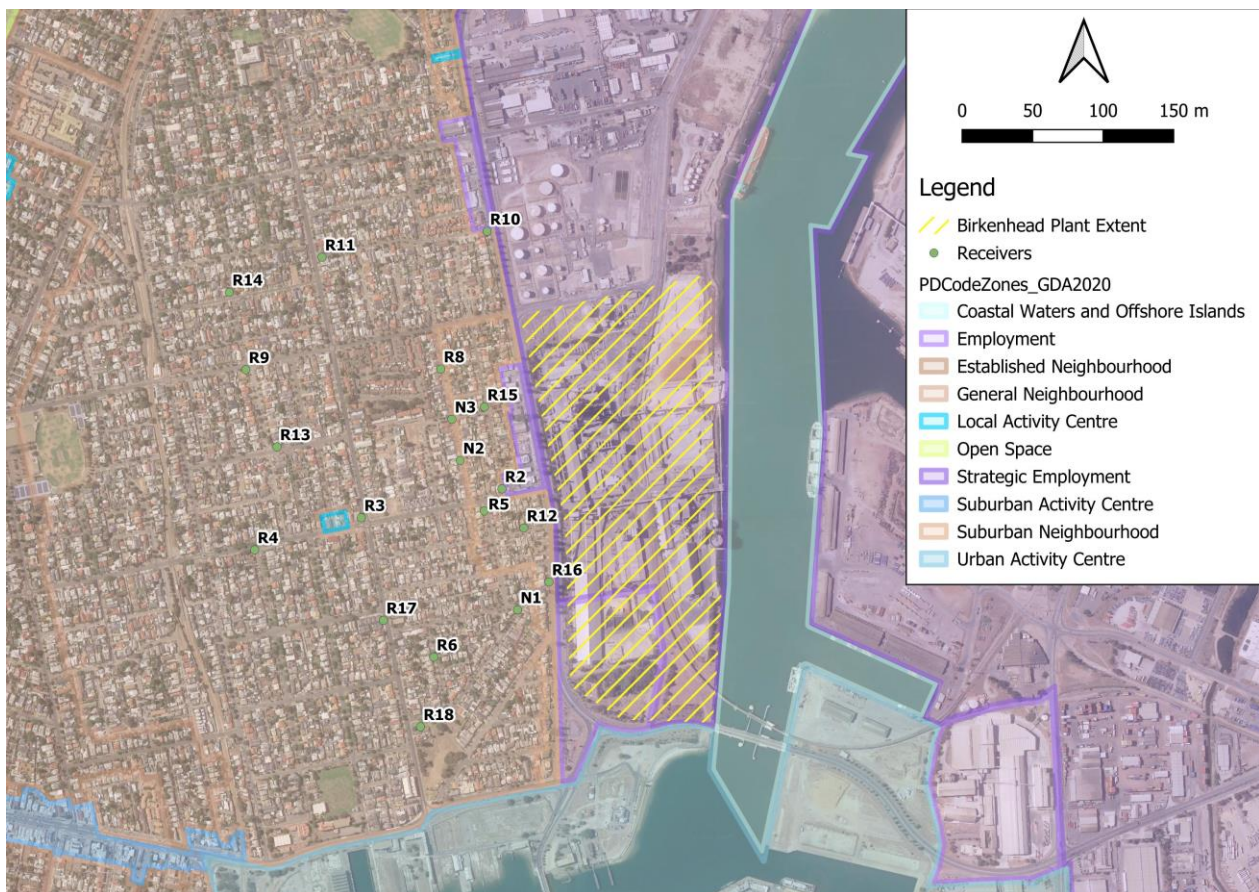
R10
R11
R14
R9
R8
R15
N3
R13
N2
R2
R5
R3
R12
R4
R16
N1
R17
R6
R18

0 50 100 150 m

Legend
Birkenhead Plant Extent
Receivers
PDCodeZones_GDA2020
Coastal Waters and Offshore Islands
Employment
Established Neighbourhood
General Neighbourhood
Local Activity Centre
Open Space
Strategic Employment
Suburban Activity Centre
Suburban Neighbourhood
Urban Activity Centre